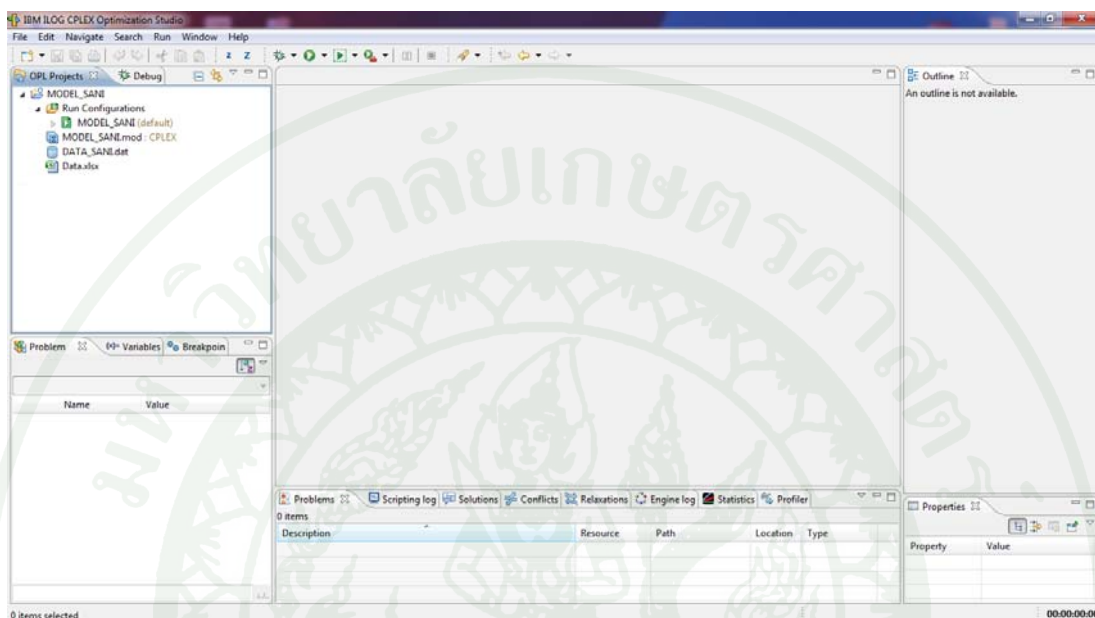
IBM ILOG CPLEX Optimization Studio
File Edit Navigate Search Run Window Help

OPL Projects Debug
MODEL_SANI
Run Configurations
MODEL_SANI (default)
MODEL_SANI.mod : CPLEX
DATA_SANI.dat
Data.xlsx

Outline
An outline is not available.

Problem (x)= Variables Breakpoin
Name Value

Problems Scripting log Solutions Conflicts Relaxations Engine log Statistics Profiler
0 items
| Description | Resource | Path | Location | Type |
|---|---|---|---|---|

Properties
| Property | Value |
|---|---|

0 items selected
00:00:00:0